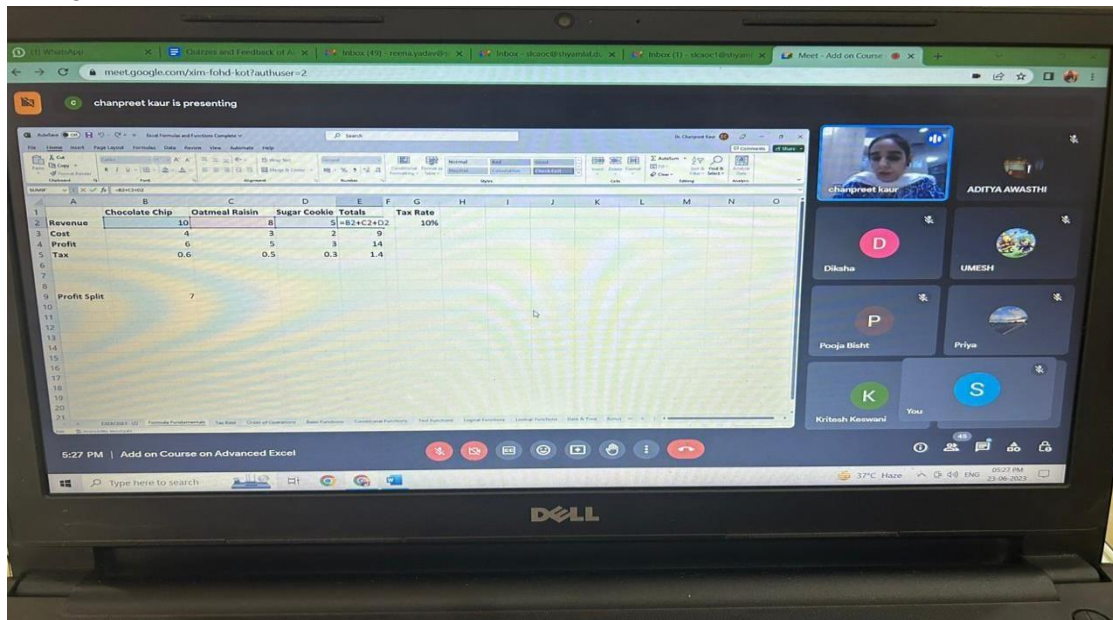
(1) WhatsApp | Quizzes and Feedback of A | Inbox (49) - reena.yadav@ | Inbox - slcaoc@shyamlal.du | Inbox (1) - slcaoc1@shyam | Meet - Add on Course

meet.google.com/xim-fohd-kot?authuser=2

chanpreet kaur is presenting

Excel Formulas and Functions Complete

Search

File Home Insert Page Layout Formulas Data Review View Automate Help

Comments Share

| | A | B | C | D | E | F | G | H | I | J | K | L | M | N | O |
|---|---|---|---|---|---|---|---|---|---|---|---|---|---|---|---|
| 1 | | Chocolate Chip | Oatmeal Raisin | Sugar Cookie | Totals | | Tax Rate | | | | | | | | |
| 2 | Revenue | 10 | 8 | 5 | =B2+C2+D2 | | 10% | | | | | | | | |
| 3 | Cost | 4 | 3 | 2 | 9 | | | | | | | | | | |
| 4 | Profit | 6 | 5 | 3 | 14 | | | | | | | | | | |
| 5 | Tax | 0.6 | 0.5 | 0.3 | 1.4 | | | | | | | | | | |
| 6 | | | | | | | | | | | | | | | |
| 7 | | | | | | | | | | | | | | | |
| 8 | | | | | | | | | | | | | | | |
| 9 | Profit Split | 7 | | | | | | | | | | | | | |

Formula Fundamentals | Tax Rate | Order of Operations | Basic Functions | Conditional Functions | Text Functions | Logical Functions | Lookup Functions | Date & Time | Bonus

chanpreet kaur

ADITYA AWASTHI

D
Diksha

UMESH

P
Pooja Bisht

Priya

K
Kritesh Keswani

S
You

5:27 PM | Add on Course on Advanced Excel

45

Type here to search

37°C Haze ENG 05:27 PM 23-06-2023

DELL